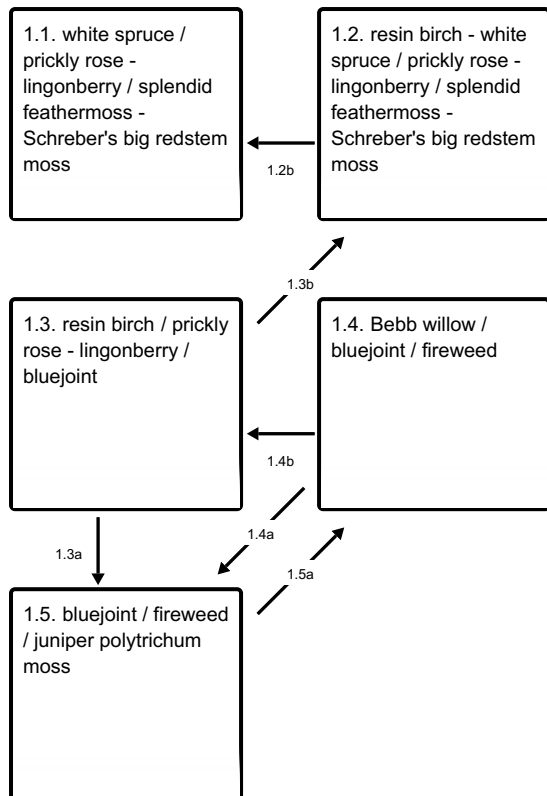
1.1. white spruce / prickly rose - lingonberry / splendid feathermoss - Schreber's big redstem moss

1.2. resin birch - white spruce / prickly rose - lingonberry / splendid feathermoss - Schreber's big redstem moss

1.2b

1.3b

1.3. resin birch / prickly rose - lingonberry / bluejoint

1.4. Bebb willow / bluejoint / fireweed

1.4b

1.4a

1.3a

1.5a

1.5. bluejoint / fireweed / juniper polytrichum moss